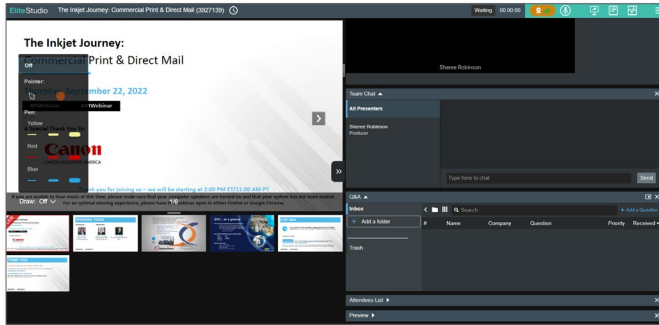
EliteStudio The Inkjet Journey: Commercial Print & Direct Mail (3927139)

Waiting 00:00:00

The Inkjet Journey:
Commercial Print & Direct Mail

Off
Pointer:
Pen:
Yellow
Red
Blue

September 22, 2022

Canon

Thank you for joining us – we will be starting at 2:00 PM ET/11:00 AM PT

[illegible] please make sure that your computer speakers are turned on and that your system has not been muted. For an optimal viewing experience, please have this window open in either Firefox or Google Chrome.

Draw: Off
1/6

Sheree Robinson

Team Chat ▲
All Presenters
Sheree Robinson
Producer
Type here to chat
Send

Q&A ▲
Inbox
+ Add a folder
Trash
Search
+ Add a Question
#
Name
Company
Question
Priority
Received

Attendees List ▶
Preview ▶